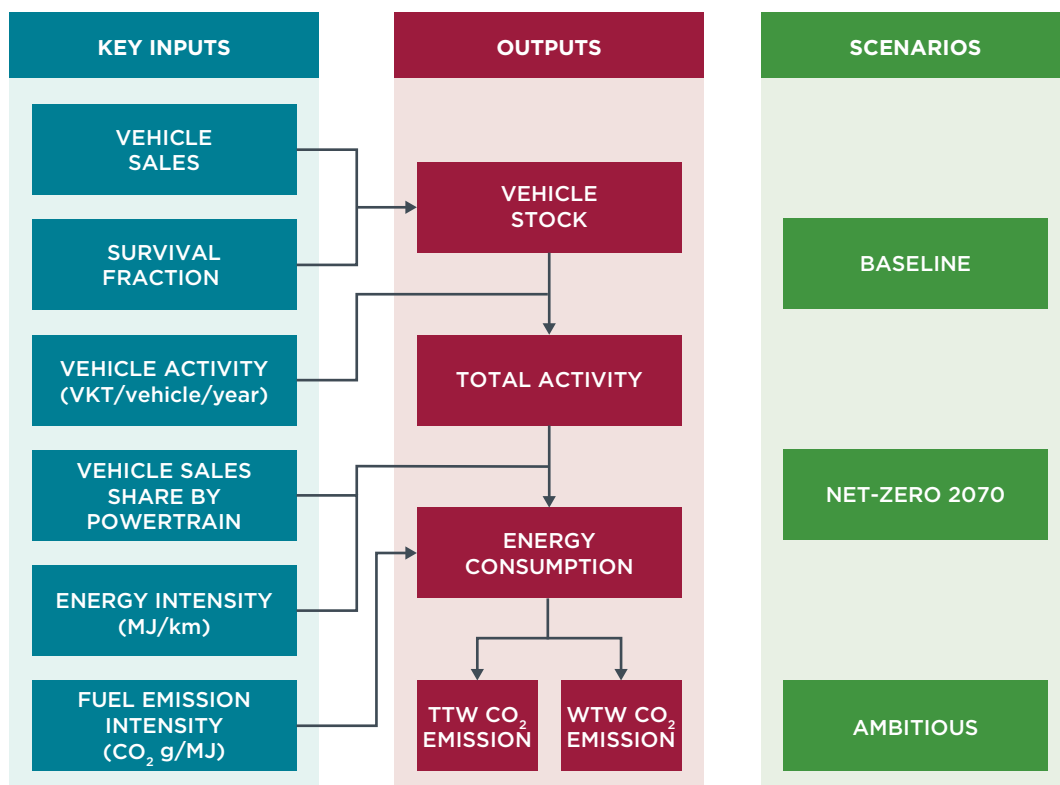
KEY INPUTS

VEHICLE SALES

SURVIVAL FRACTION

VEHICLE ACTIVITY (VKT/vehicle/year)

VEHICLE SALES SHARE BY POWERTRAIN

ENERGY INTENSITY (MJ/km)

FUEL EMISSION INTENSITY ($CO_2$ g/MJ)

OUTPUTS

VEHICLE STOCK

TOTAL ACTIVITY

ENERGY CONSUMPTION

TTW $CO_2$ EMISSION

WTW $CO_2$ EMISSION

SCENARIOS

BASELINE

NET-ZERO 2070

AMBITIOUS